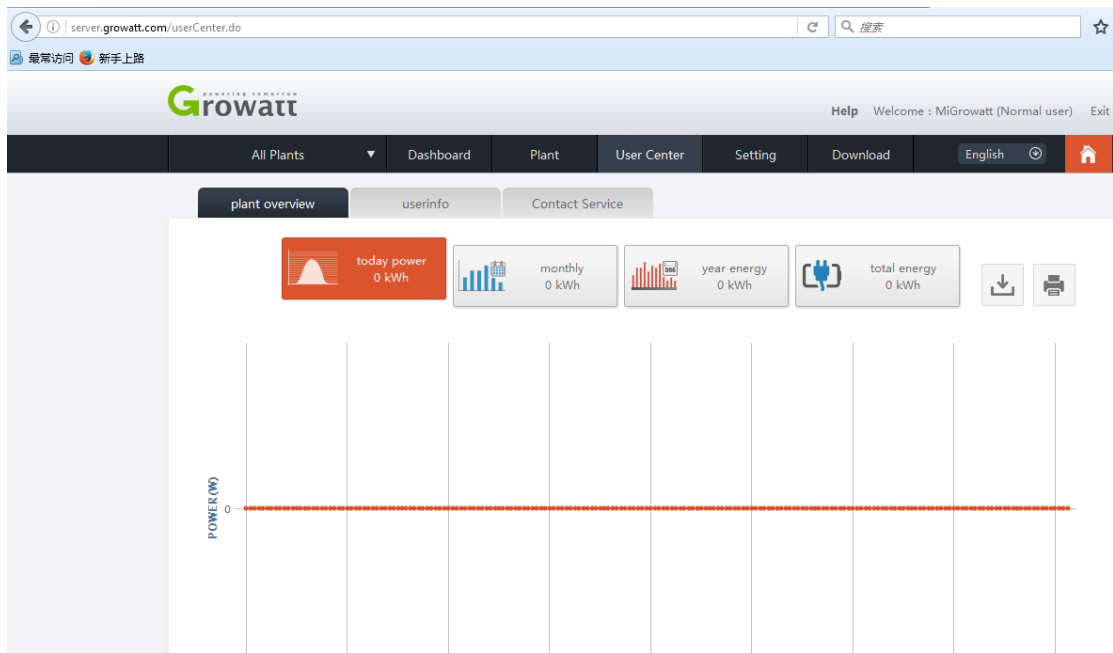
server.growatt.com/userCenter.do

搜索

最常访问 新手上路

Growatt
powering tomorrow

Help Welcome : MiGrowatt (Normal user) Exit

All Plants Dashboard Plant User Center Setting Download English

plant overview userinfo Contact Service

today power
0 kWh

monthly
0 kWh

year energy
0 kWh

total energy
0 kWh

POWER (W)

0